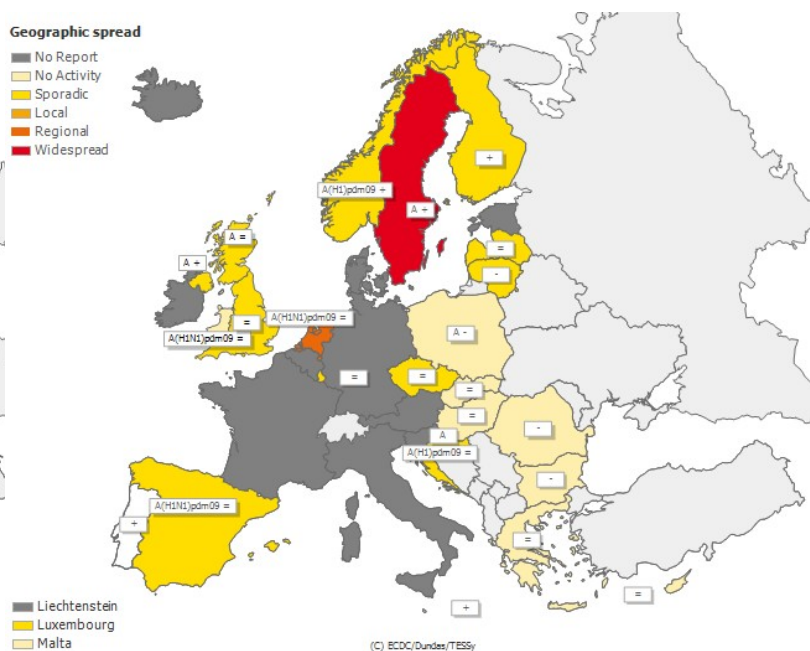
Geographic spread
No Report
No Activity
Sporadic
Local
Regional
Widespread

A(H1)pdm09 +
A +
+
A =
A +
=
=
-
A(H1N1)pdm09 =
=
A(H1N1)pdm09 =
A -
=
=
=
=
A
-
A(H1)pdm09 =
-
A(H1N1)pdm09 =
+
=
=
+

Liechtenstein
Luxembourg
Malta

(C) ECDC/Dundas/TESSy